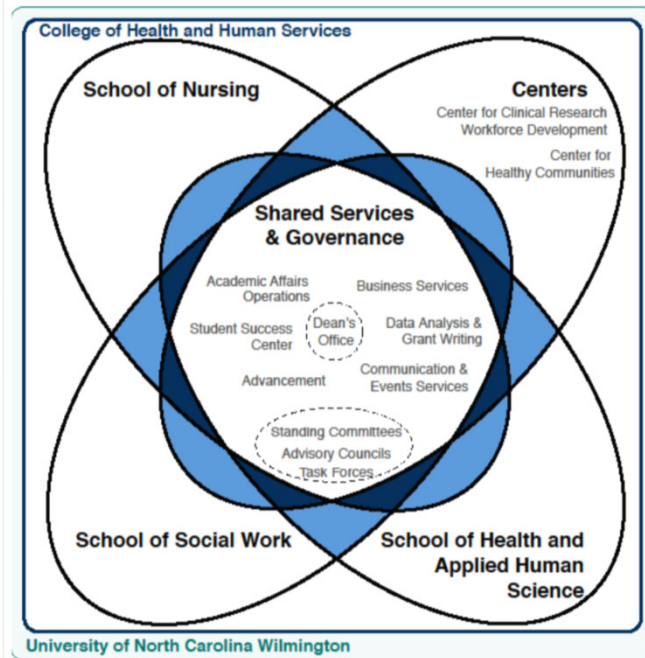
College of Health and Human Services

School of Nursing

Centers
Center for Clinical Research Workforce Development
Center for Healthy Communities

Shared Services & Governance

Academic Affairs Operations
Business Services
Student Success Center
Dean's Office
Data Analysis & Grant Writing
Advancement
Communication & Events Services
Standing Committees
Advisory Councils
Task Forces

School of Social Work

School of Health and Applied Human Science

University of North Carolina Wilmington